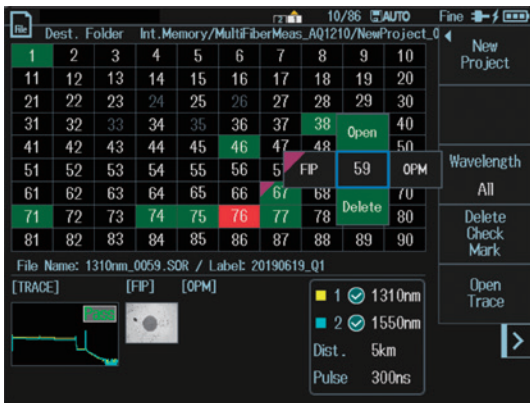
File

10/86 AUTO Fine

Dest. Folder Int.Memory/MultiFiberMeas_AQ1210/NewProject_0

| 1 | 2 | 3 | 4 | 5 | 6 | 7 | 8 | 9 | 10 |
|---|---|---|---|---|---|---|---|---|---|
| 11 | 12 | 13 | 14 | 15 | 16 | 17 | 18 | 19 | 20 |
| 21 | 22 | 23 | 24 | 25 | 26 | 27 | 28 | 29 | 30 |
| 31 | 32 | 33 | 34 | 35 | 36 | 37 | 38 | Open | 40 |
| 41 | 42 | 43 | 44 | 45 | 46 | 47 | 48 | | 50 |
| 51 | 52 | 53 | 54 | 55 | 56 | 5 | FIP | 59 | OPM |
| 61 | 62 | 63 | 64 | 65 | 66 | 67 | 68 | | 70 |
| 71 | 72 | 73 | 74 | 75 | 76 | 77 | 78 | Delete | 80 |
| 81 | 82 | 83 | 84 | 85 | 86 | 87 | 88 | 89 | 90 |

File Name: 1310nm_0059.SOR / Label: 20190619_Q1

[TRACE] [FIP] [OPM]

Pass

1 1310nm
2 1550nm
Dist. 5km
Pulse 300ns

New Project

Wavelength
All

Delete Check Mark

Open Trace